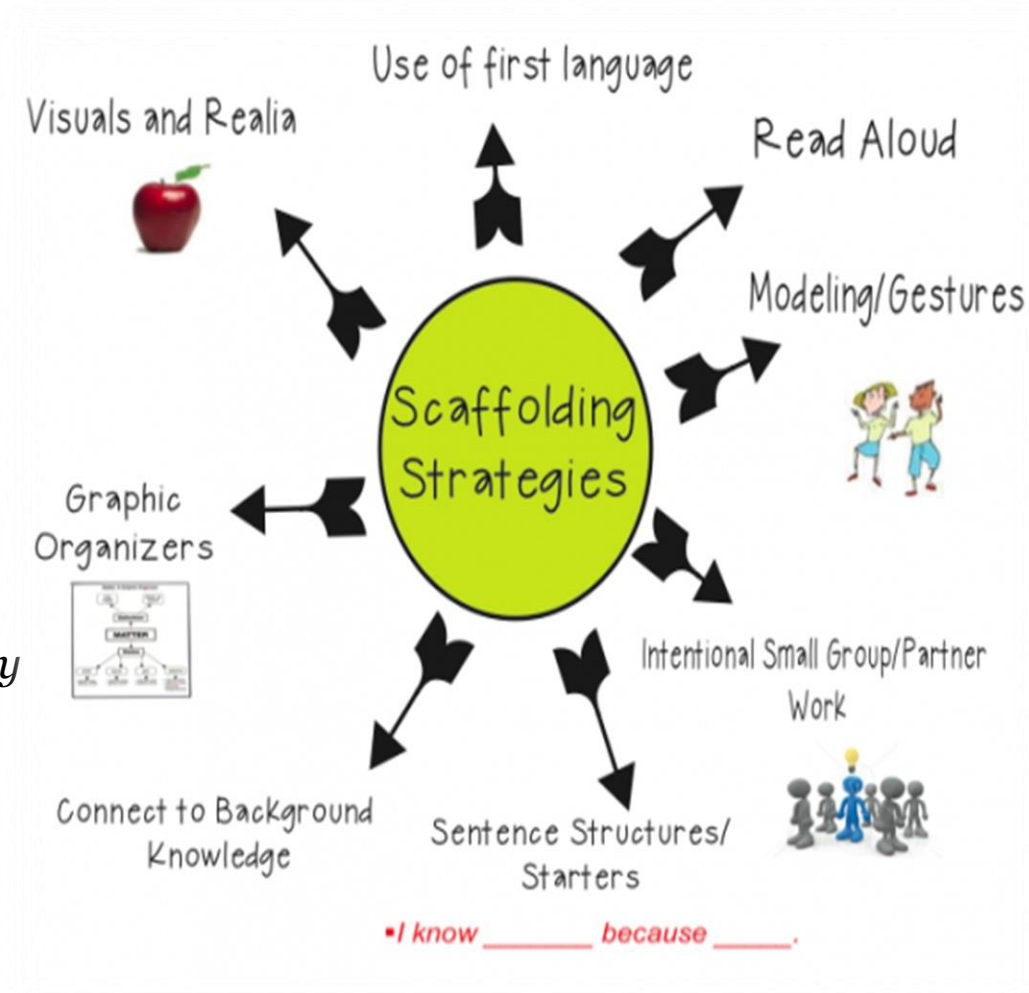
Scaffolding Strategies

Use of first language

Visuals and Realia

Read Aloud

Modeling/Gestures

Graphic Organizers

MATTER

Intentional Small Group/Partner Work

Connect to Background Knowledge

Sentence Structures/ Starters

•I know ________ because ______.

y